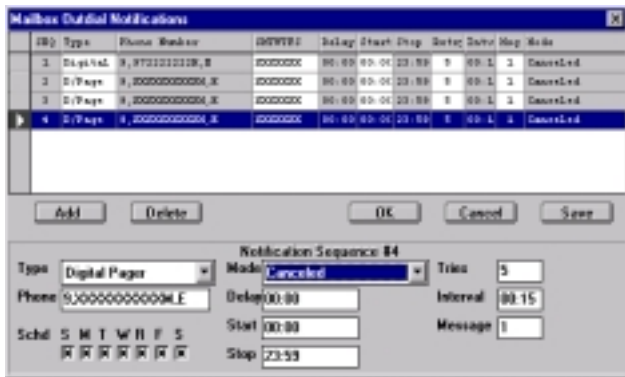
Mailbox Outdial Notifications

| SEQ | Type | Phone Number | SMTWTFS | Delay | Start | Stop | Retr | Intv | Msg | Mode |
|---|---|---|---|---|---|---|---|---|---|---|
| 1 | Digital | 9,9723333338,E | XXXXXXX | 00:00 | 00:00 | 23:59 | 5 | 00:1 | 1 | Canceled |
| 2 | D/Page | 9,XXXXXXXXXXXX,E | XXXXXXX | 00:00 | 00:00 | 23:59 | 5 | 00:1 | 1 | Canceled |
| 3 | D/Page | 9,XXXXXXXXXXXX,E | XXXXXXX | 00:00 | 00:00 | 23:59 | 5 | 00:1 | 1 | Canceled |
| 4 | D/Page | 9,XXXXXXXXXXXX,E | XXXXXXX | 00:00 | 00:00 | 23:59 | 5 | 00:1 | 1 | Canceled |

Add Delete OK Cancel Save

Notification Sequence #4

Type Digital Pager
Phone 9,XXXXXXXXXXXX,E
Schd S M T W R F S
Mode Canceled
Delay 00:00
Start 00:00
Stop 23:59
Tries 5
Interval 00:15
Message 1